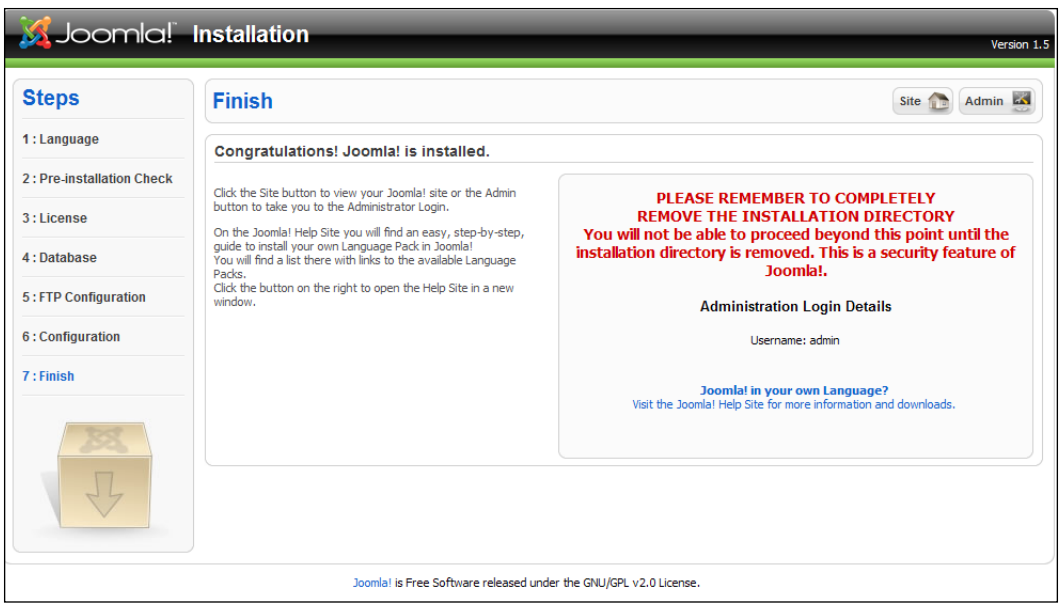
Joomla! Installation

Version 1.5

Steps

1 : Language

2 : Pre-installation Check

3 : License

4 : Database

5 : FTP Configuration

6 : Configuration

7 : Finish

Finish

Site

Admin

Congratulations! Joomla! is installed.

Click the Site button to view your Joomla! site or the Admin button to take you to the Administrator Login.

On the Joomla! Help Site you will find an easy, step-by-step, guide to install your own Language Pack in Joomla!
You will find a list there with links to the available Language Packs.
Click the button on the right to open the Help Site in a new window.

PLEASE REMEMBER TO COMPLETELY REMOVE THE INSTALLATION DIRECTORY
You will not be able to proceed beyond this point until the installation directory is removed. This is a security feature of Joomla!.

Administration Login Details

Username: admin

Joomla! in your own Language?
Visit the Joomla! Help Site for more information and downloads.

Joomla! is Free Software released under the GNU/GPL v2.0 License.